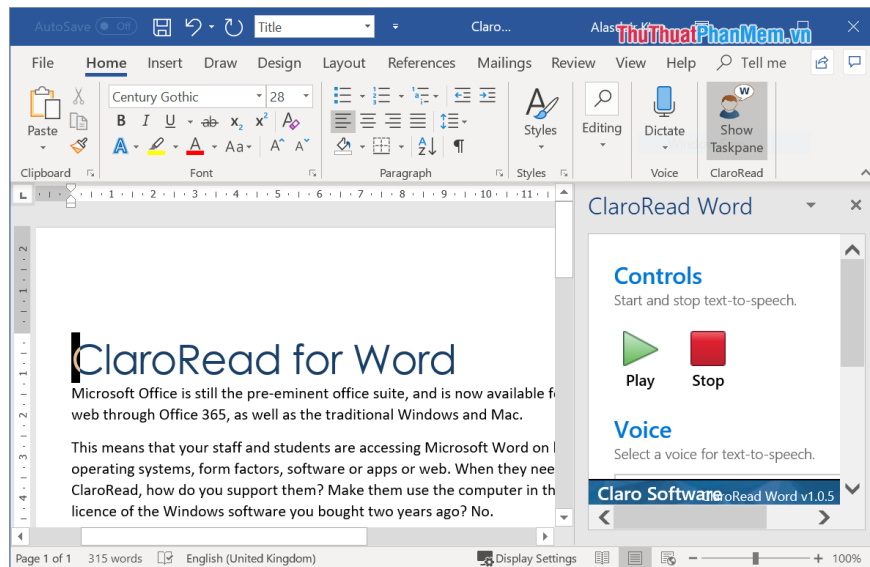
AutoSave Off

Title

Claro...

Alastair K

ThuThuatPhanMem.vn

File Home Insert Draw Design Layout References Mailings Review View Help Tell me

Paste

Century Gothic 28

B I U ab $x_2$ $x^2$

A Aa A A

Clipboard Font Paragraph Styles

Styles

Editing

Dictate

Voice

Show Taskpane

ClaroRead

ClaroRead Word

Controls

Start and stop text-to-speech.

Play Stop

Voice

Select a voice for text-to-speech.

Claro Software ClaroRead Word v1.0.5

ClaroRead for Word

Microsoft Office is still the pre-eminent office suite, and is now available f web through Office 365, as well as the traditional Windows and Mac.

This means that your staff and students are accessing Microsoft Word on operating systems, form factors, software or apps or web. When they nee ClaroRead, how do you support them? Make them use the computer in th licence of the Windows software you bought two years ago? No.

Page 1 of 1 315 words English (United Kingdom) Display Settings 100%